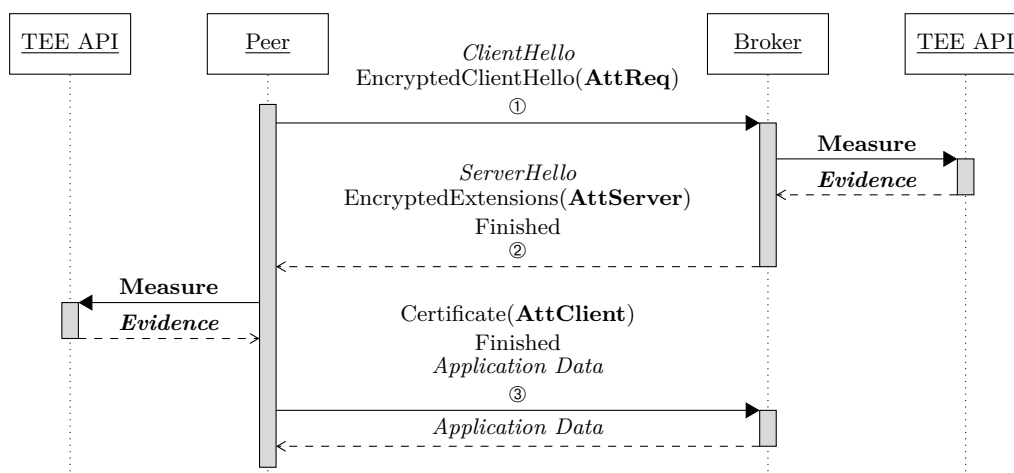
TEE API

Peer

Broker

TEE API

*ClientHello*
EncryptedClientHello(**AttReq**)
①

**Measure**

***Evidence***

*ServerHello*
EncryptedExtensions(**AttServer**)
Finished
②

**Measure**

***Evidence***

Certificate(**AttClient**)
Finished
*Application Data*
③

*Application Data*